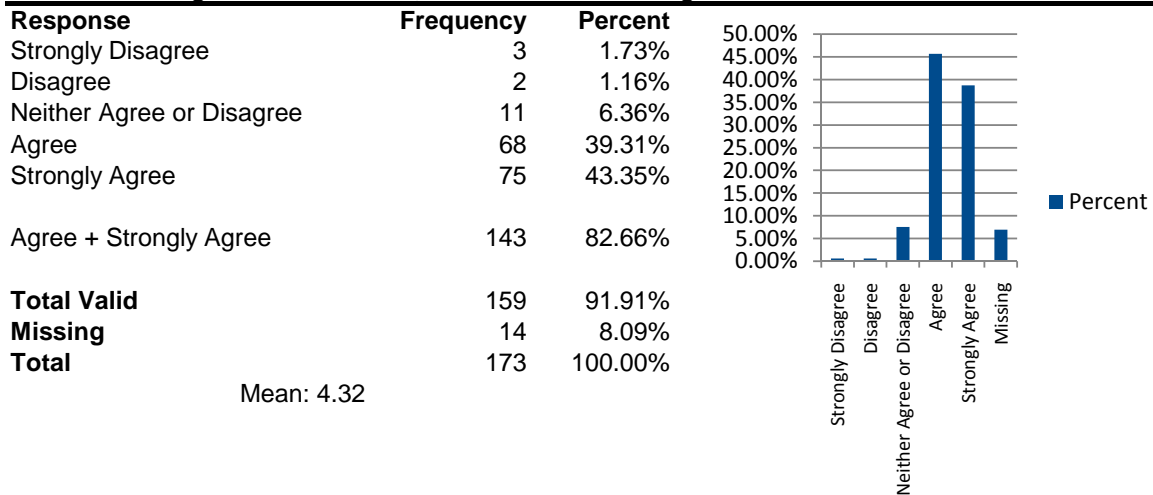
| Response | Frequency | Percent |
|---|---|---|
| Strongly Disagree | 3 | 1.73% |
| Disagree | 2 | 1.16% |
| Neither Agree or Disagree | 11 | 6.36% |
| Agree | 68 | 39.31% |
| Strongly Agree | 75 | 43.35% |
| Agree + Strongly Agree | 143 | 82.66% |
| **Total Valid** | 159 | 91.91% |
| **Missing** | 14 | 8.09% |
| **Total** | 173 | 100.00% |

Mean: 4.32

50.00%
45.00%
40.00%
35.00%
30.00%
25.00%
20.00%
15.00%
10.00%
5.00%
0.00%

Strongly Disagree
Disagree
Neither Agree or Disagree
Agree
Strongly Agree
Missing

Percent